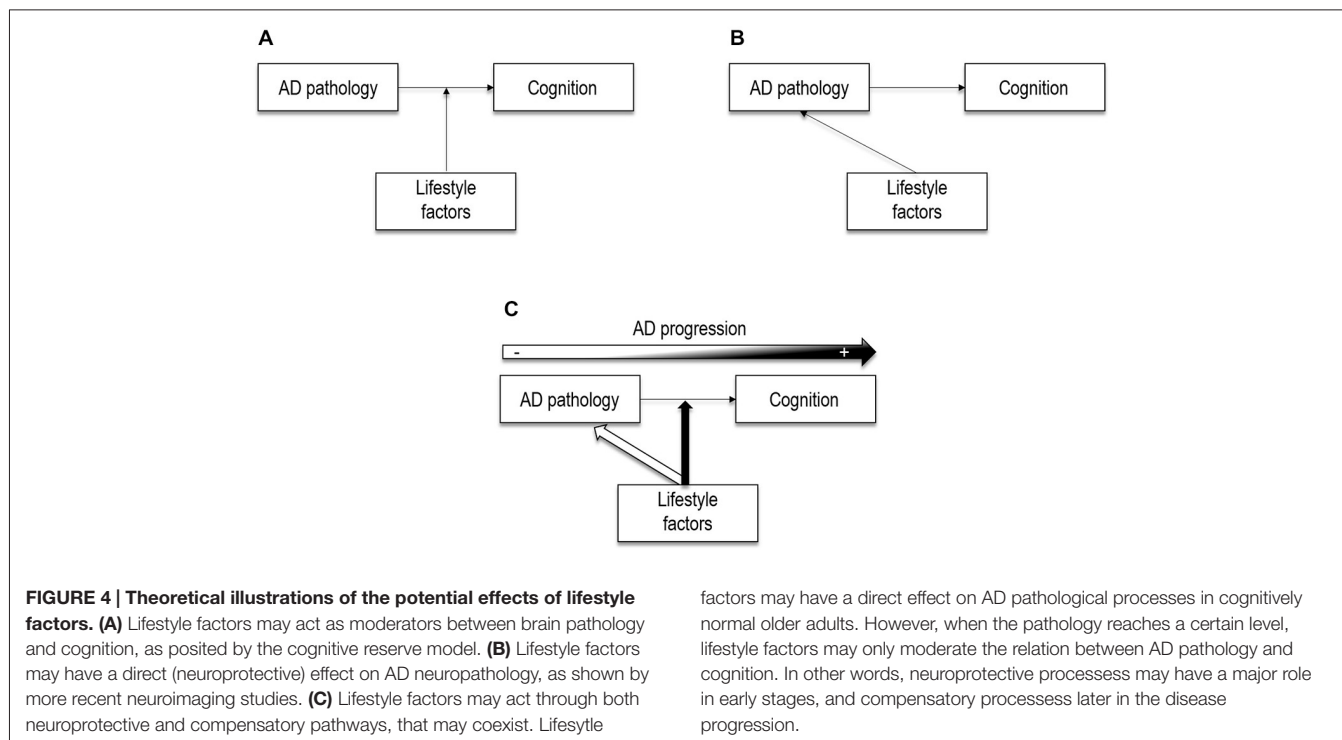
A

AD pathology

Cognition

Lifestyle factors

B

AD pathology

Cognition

Lifestyle factors

C

AD progression

-

+

AD pathology

Cognition

Lifestyle factors

**FIGURE 4 | Theoretical illustrations of the potential effects of lifestyle factors. (A)** Lifestyle factors may act as moderators between brain pathology and cognition, as posited by the cognitive reserve model. **(B)** Lifestyle factors may have a direct (neuroprotective) effect on AD neuropathology, as shown by more recent neuroimaging studies. **(C)** Lifestyle factors may act through both neuroprotective and compensatory pathways, that may coexist. Lifestyle factors may have a direct effect on AD pathological processes in cognitively normal older adults. However, when the pathology reaches a certain level, lifestyle factors may only moderate the relation between AD pathology and cognition. In other words, neuroprotective processess may have a major role in early stages, and compensatory processess later in the disease progression.